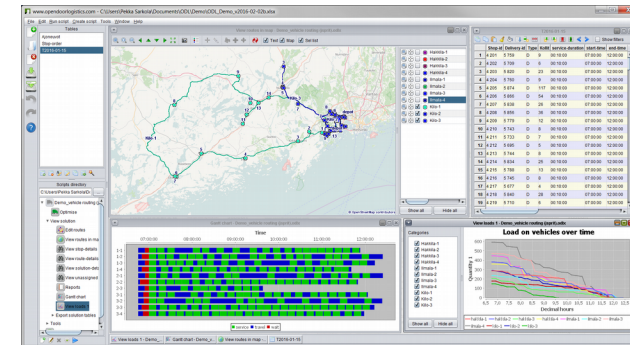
www.opendoorlogistics.com - C:\Users\Pekka Sarkola\Documents\ODL\Demo\ODL_Demo_v2016-02-02b.xlsx

File Edit Run script Create script Tools Window Help

Tables

Ajoneuvot
Stop-order
T2016-01-15

Text Map Sortlist

Scripts directory
C:\Users\Pekka Sarkola\D

Demo_vehicle routing (

Optimise
View solution
Edit routes
View routes in ma
View stop-details
View route-details
View solution-det
View unassigned
Reports
Gantt chart
Export solution tables
Tools

Halkila-1
Halkila-2
Halkila-3
Halkila-4
Ilmala-1
Ilmala-2
Ilmala-3
Ilmala-4
Kilo-1
Kilo-2
Kilo-3

Show all Hide all

Show filters

| | Stop-id | Delivery id | Type | RoId | service-duration | start-time | end-time |
|---|---|---|---|---|---|---|---|
| 1 | A 201 | 5.759 | D | 9 | 00:10:00 | 07:00:00 | 12:00:00 |
| 2 | A 202 | 6.769 | D | 5 | 00:10:00 | 07:00:00 | 12:00:00 |
| 3 | A 203 | 5.620 | D | 23 | 00:10:00 | 07:00:00 | 12:00:00 |
| 4 | A 204 | 5.766 | D | 9 | 00:10:00 | 07:00:00 | 12:00:00 |
| 5 | A 205 | 5.874 | D | 17 | 00:10:00 | 07:00:00 | 12:00:00 |
| 6 | A 206 | 5.865 | D | 54 | 00:10:00 | 07:00:00 | 12:00:00 |
| 7 | A 207 | 5.639 | D | 26 | 00:10:00 | 07:00:00 | 12:00:00 |
| 8 | A 208 | 5.650 | D | 36 | 00:10:00 | 07:00:00 | 12:00:00 |
| 9 | A 209 | 5.733 | D | 7 | 00:10:00 | 07:00:00 | 12:00:00 |
| 10 | A 210 | 5.743 | D | 8 | 00:10:00 | 07:00:00 | 12:00:00 |
| 11 | A 211 | 5.724 | D | 20 | 00:10:00 | 07:00:00 | 12:00:00 |
| 12 | A 212 | 5.695 | D | 5 | 00:10:00 | 07:00:00 | 12:00:00 |
| 13 | A 213 | 5.845 | D | 9 | 00:10:00 | 07:00:00 | 12:00:00 |
| 14 | A 214 | 5.634 | D | 25 | 00:10:00 | 07:00:00 | 12:00:00 |
| 15 | A 215 | 5.698 | D | 15 | 00:10:00 | 07:00:00 | 12:00:00 |
| 16 | A 216 | 5.740 | D | 8 | 00:10:00 | 07:00:00 | 12:00:00 |
| 17 | A 217 | 5.577 | D | 4 | 00:10:00 | 07:00:00 | 12:00:00 |
| 18 | A 218 | 5.862 | D | 5 | 00:10:00 | 07:00:00 | 12:00:00 |
| 19 | A 219 | 5.861 | D | 9 | 00:10:00 | 07:00:00 | 12:00:00 |
| 20 | A 220 | 5.742 | D | 4 | 00:10:00 | 07:00:00 | 12:00:00 |

Time
07:00:00 08:00:00 09:00:00 10:00:00 11:00:00 12:00:00

service travel wait

Categories
Halkila-1
Halkila-2
Halkila-3
Halkila-4
Ilmala-1
Ilmala-2
Ilmala-3
Ilmala-4
Kilo-1
Kilo-2
Kilo-3
Show all Hide all

View loads 1 - Demo_vehicle routing (april).odlx

Load on vehicles over time

Quantity 1

Decimal hours

View loads 1 - Demo... Gantt chart - Demo_v... View routes in map ... T2016-01-15